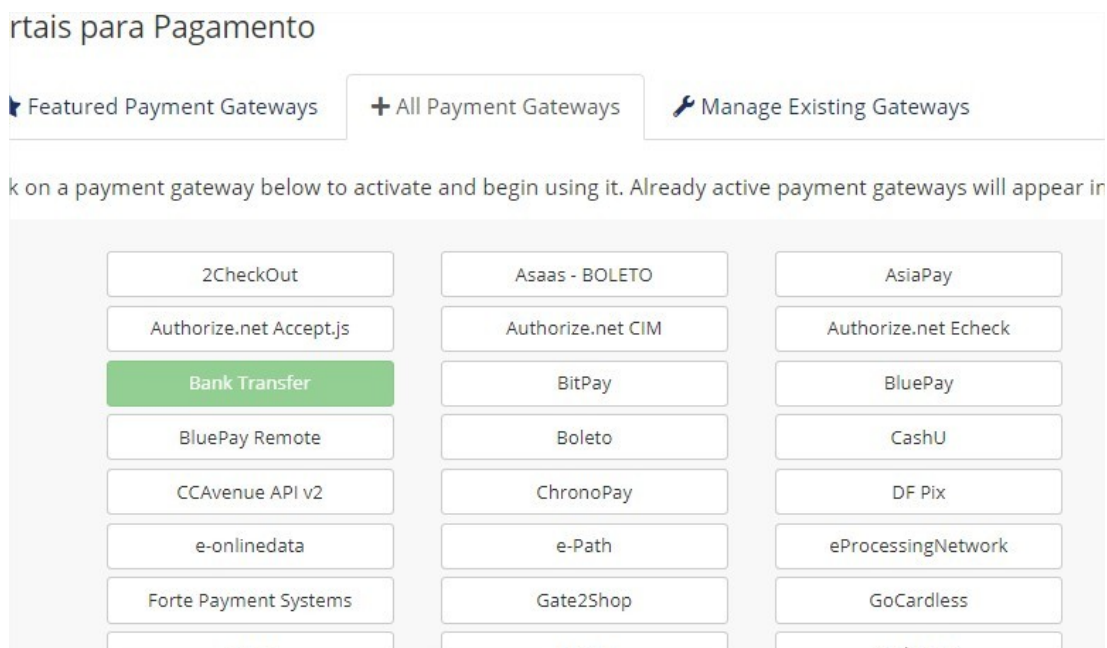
rtais para Pagamento

Featured Payment Gateways

+ All Payment Gateways

Manage Existing Gateways

k on a payment gateway below to activate and begin using it. Already active payment gateways will appear i

2CheckOut
Asaas - BOLETO
AsiaPay
Authorize.net Accept.js
Authorize.net CIM
Authorize.net Echeck
Bank Transfer
BitPay
BluePay
BluePay Remote
Boleto
CashU
CCAvenue API v2
ChronoPay
DF Pix
e-onlinedata
e-Path
eProcessingNetwork
Forte Payment Systems
Gate2Shop
GoCardless